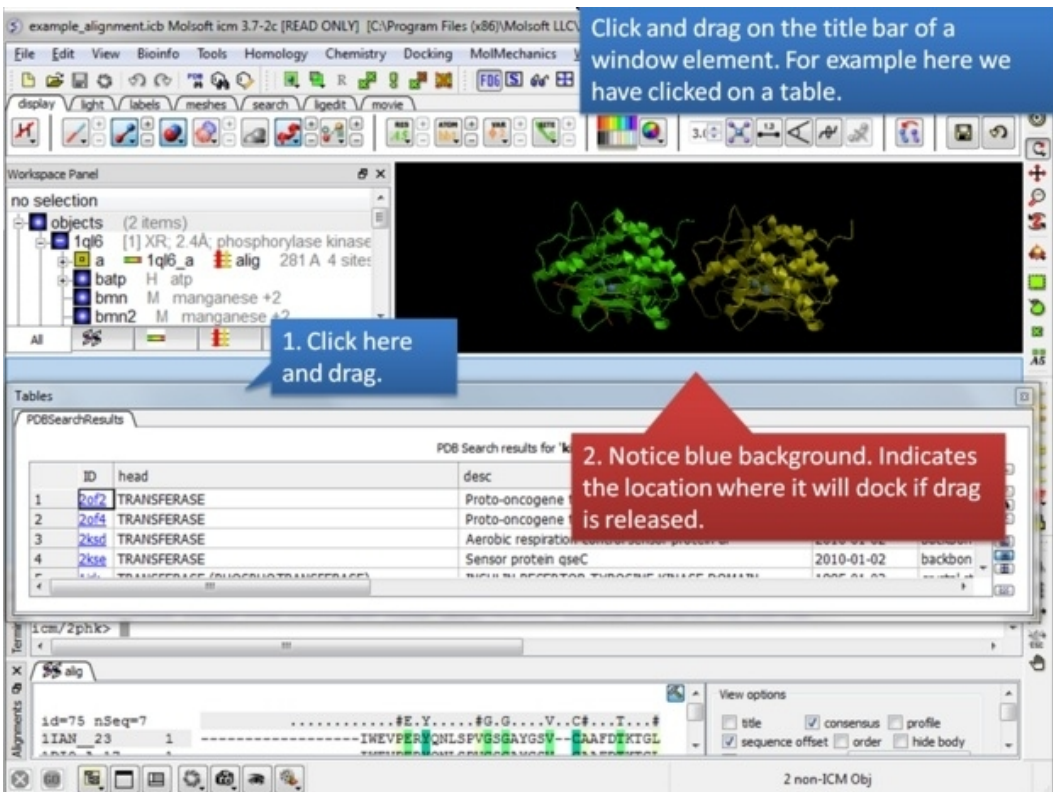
example_alignment.icb Molsoft icm 3.7-2c [READ ONLY] [C:\Program Files (x86)\Molsoft LLC\

File Edit View Bioinfo Tools Homology Chemistry Docking MolMechanics

Click and drag on the title bar of a window element. For example here we have clicked on a table.

display light labels meshes search ligedit movie

Workspace Panel

no selection
objects (2 items)
1ql6 [1] XR; 2.4Å; phosphorylase kinase
a 1ql6_a alig 281 A 4 sites
batp H atp
bmn M manganese +2
bmn2 M manganese +2

All

1. Click here and drag.

Tables

PDBSearchResults

PDB Search results for 'ki

2. Notice blue background. Indicates the location where it will dock if drag is released.

| | ID | head | desc | | |
|---|---|---|---|---|---|
| 1 | 2of2 | TRANSFERASE | Proto-oncogene | | |
| 2 | 2of4 | TRANSFERASE | Proto-oncogene | | |
| 3 | 2ksd | TRANSFERASE | Aerobic respiration | | |
| 4 | 2kse | TRANSFERASE | Sensor protein qseC | 2010-01-02 | backbon |

icm/2phk>

alig

id=75 nSeq=7 ............#E.Y.....#G.G.....V..C#....T...#
1IAN_23 1 ------------------IWEVPERYQNLSPVGSGAYGSV--CAAFDTKTGL

View options
title consensus profile
sequence offset order hide body

2 non-ICM Obj